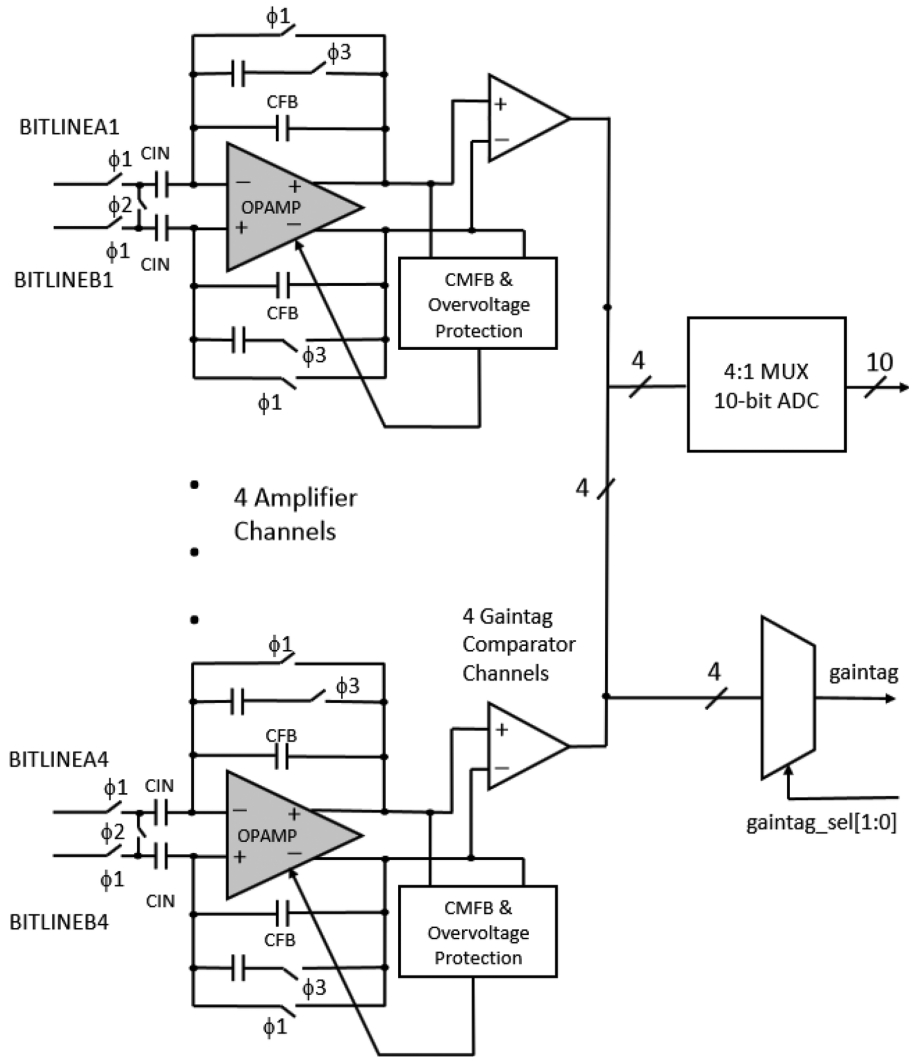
ϕ1
ϕ3
CFB
BITLINEA1
ϕ1
CIN
+
−
−
+
OPAMP
ϕ2
+
−
ϕ1
CIN
BITLINEB1
CFB
CMFB & Overvoltage Protection
ϕ3
ϕ1
4
4:1 MUX 10-bit ADC
10
4 Amplifier Channels
4
ϕ1
4 Gaintag Comparator Channels
ϕ3
4
gaintag
CFB
BITLINEA4
+
−
ϕ1
CIN
−
+
OPAMP
ϕ2
+
−
ϕ1
gaintag_sel[1:0]
CIN
BITLINEB4
CFB
CMFB & Overvoltage Protection
ϕ3
ϕ1